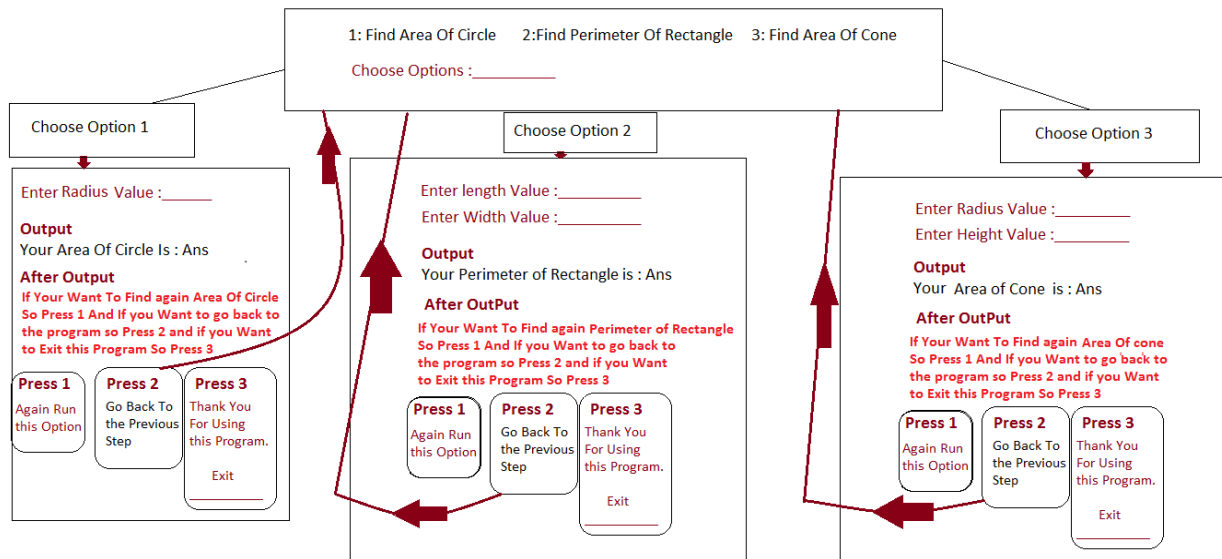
1: Find Area Of Circle 2:Find Perimeter Of Rectangle 3: Find Area Of Cone

Choose Options :__________

Choose Option 1

Enter Radius Value :______

Output
Your Area Of Circle Is : Ans

After Output
If Your Want To Find again Area Of Circle So Press 1 And If you Want to go back to the program so Press 2 and if you Want to Exit this Program So Press 3

Press 1
Again Run this Option

Press 2
Go Back To the Previous Step

Press 3
Thank You For Using this Program.
Exit

Choose Option 2

Enter length Value :__________
Enter Width Value :__________

Output
Your Perimeter of Rectangle is : Ans

After OutPut
If Your Want To Find again Perimeter of Rectangle So Press 1 And If you Want to go back to the program so Press 2 and if you Want to Exit this Program So Press 3

Press 1
Again Run this Option

Press 2
Go Back To the Previous Step

Press 3
Thank You For Using this Program.
Exit

Choose Option 3

Enter Radius Value :_________
Enter Height Value :_________

Output
Your Area of Cone is : Ans

After OutPut
If Your Want To Find again Area Of cone So Press 1 And If you Want to go back to the program so Press 2 and if you Want to Exit this Program So Press 3

Press 1
Again Run this Option

Press 2
Go Back To the Previous Step

Press 3
Thank You For Using this Program.
Exit